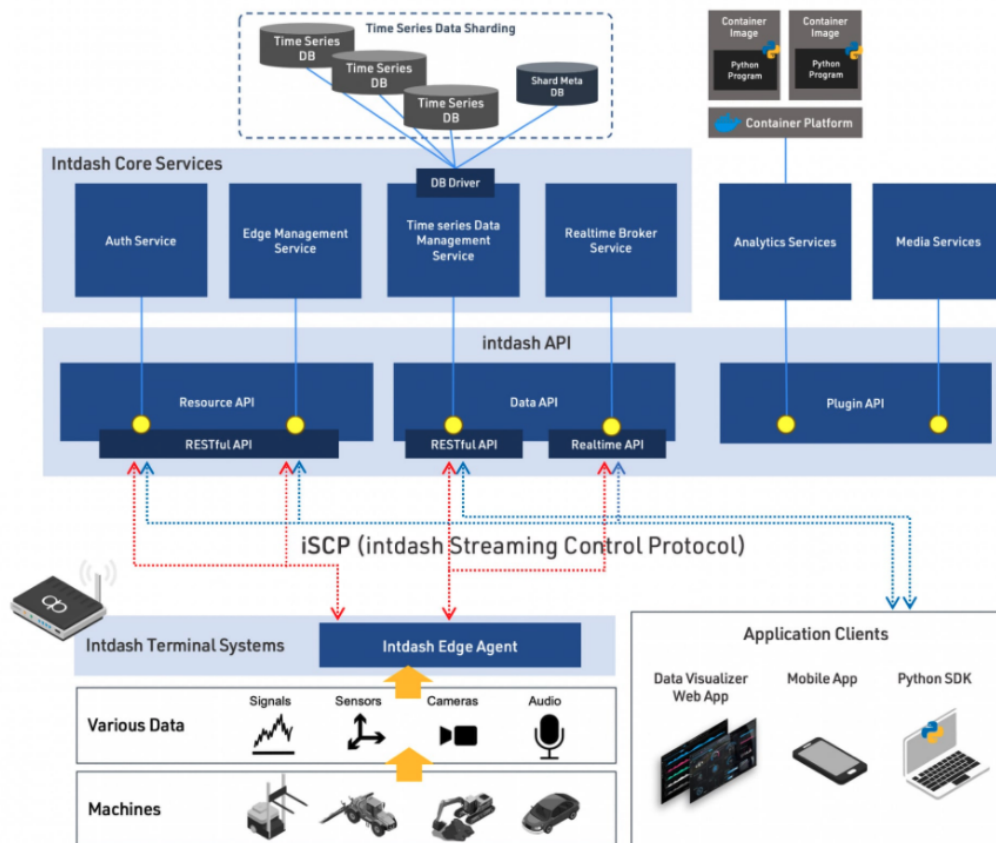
Time Series Data Sharding

Time Series DB

Time Series DB

Time Series DB

Shard Meta DB

Container Image

Python Program

Container Image

Python Program

Container Platform

Intdash Core Services

DB Driver

Auth Service

Edge Management Service

Time series Data Management Service

Realtime Broker Service

Analytics Services

Media Services

intdash API

Resource API

RESTful API

Data API

RESTful API

Realtime API

Plugin API

iSCP (intdash Streaming Control Protocol)

Intdash Terminal Systems

Intdash Edge Agent

Application Clients

Data Visualizer Web App

Mobile App

Python SDK

Various Data

Signals

Sensors

Cameras

Audio

Machines